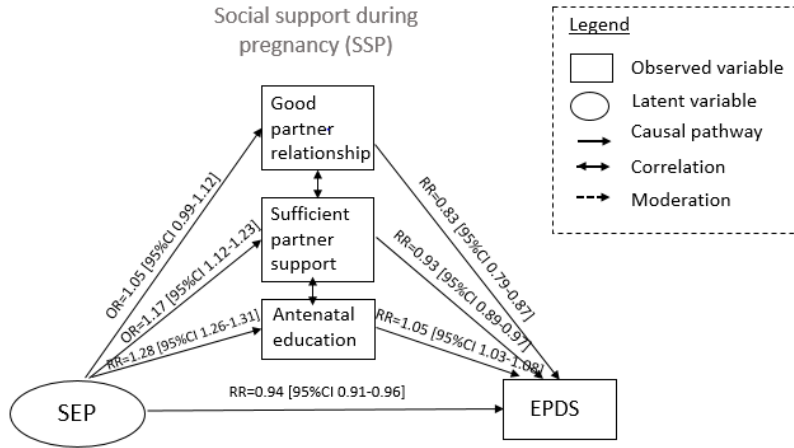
Social support during pregnancy (SSP)

Legend

Observed variable

Latent variable

Causal pathway

Correlation

Moderation

Good partner relationship

Sufficient partner support

Antenatal education

OR=1.05 [95%CI 0.99-1.12]

OR=1.17 [95%CI 1.12-1.23]

RR=1.28 [95%CI 1.26-1.31]

RR=0.83 [95%CI 0.79-0.87]

RR=0.93 [95%CI 0.89-0.97]

RR=1.05 [95%CI 1.03-1.08]

RR=0.94 [95%CI 0.91-0.96]

SEP

EPDS